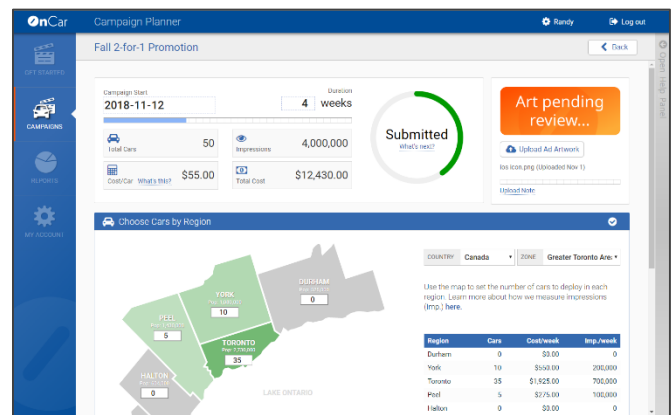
OnCar Campaign Planner Randy Log out

GET STARTED

CAMPAIGNS

REPORTS

MY ACCOUNT

Fall 2-for-1 Promotion

Back

Open Help Panel

Campaign Start
2018-11-12

Duration
4 weeks

Total Cars 50

Impressions 4,000,000

Cost/Car What's this? $55.00

Total Cost $12,430.00

Submitted
What's next?

Art pending review...

Upload Ad Artwork

ios icon.png (Uploaded Nov 1)

Upload Note

Choose Cars by Region

DURHAM
0

YORK
10

PEEL
5

TORONTO
35

HALTON
0

LAKE ONTARIO

COUNTRY Canada ZONE Greater Toronto Are

Use the map to set the number of cars to deploy in each region. Learn more about how we measure impressions (Imp.) here.

| Region | Cars | Cost/week | Imp./week |
|---|---|---|---|
| Durham | 0 | $0.00 | 0 |
| York | 10 | $550.00 | 200,000 |
| Toronto | 35 | $1,925.00 | 700,000 |
| Peel | 5 | $275.00 | 100,000 |
| Halton | 0 | $0.00 | 0 |